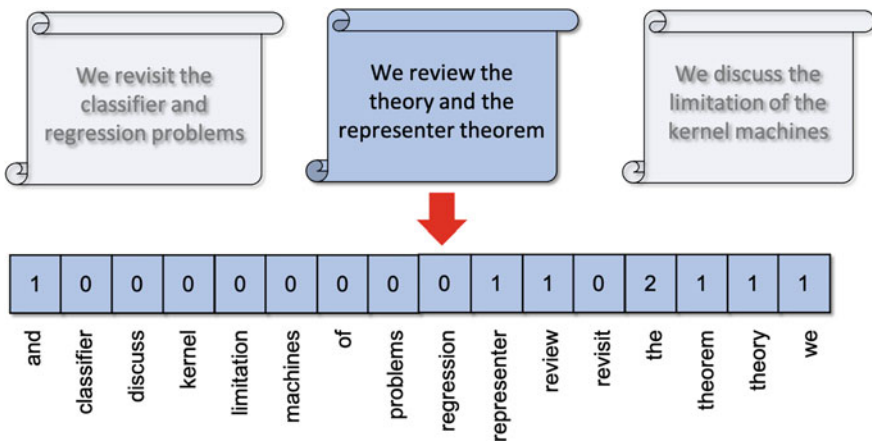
We revisit the classifier and regression problems

We review the theory and the representer theorem

We discuss the limitation of the kernel machines

| 1 | 0 | 0 | 0 | 0 | 0 | 0 | 0 | 0 | 1 | 1 | 0 | 2 | 1 | 1 | 1 |
|---|---|---|---|---|---|---|---|---|---|---|---|---|---|---|---|
| and | classifier | discuss | kernel | limitation | machines | of | problems | regression | representer | review | revisit | the | theorem | theory | we |